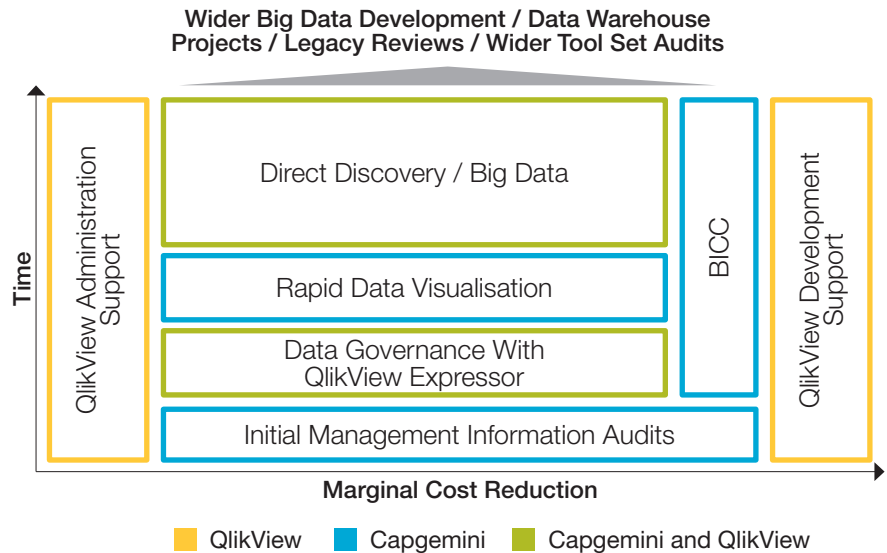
Wider Big Data Development / Data Warehouse Projects / Legacy Reviews / Wider Tool Set Audits

Time

QlikView Administration Support

Direct Discovery / Big Data

Rapid Data Visualisation

Data Governance With QlikView Expressor

BICC

QlikView Development Support

Initial Management Information Audits

Marginal Cost Reduction

QlikView Capgemini Capgemini and QlikView